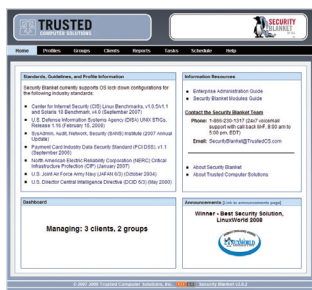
TRUSTED COMPUTER SOLUTIONS

SECURITY BLANKET

Home Profiles Groups Clients Reports Tasks Schedule Help

Standards, Guidelines, and Profile Information

Security Blanket currently supports OS lock down configurations for the following industry standards:

- Center for Internet Security (CIS) Linux Benchmarks, v1.0.5v1.1 and Solaris 10 Benchmark v4.0 (September 2007)
- U.S. Defense Information Systems Agency (DISA) UNIX STIGs, Release 1.16 (February 16, 2009)
- SysAdmin, Audit, Network, Security (SANS) Institute (2007 Annual Update)
- Payment Card Industry Data Security Standard (PCI DSS) v1.1 (September 2006)
- North American Electric Reliability Corporation (NERC) Critical Infrastructure Protection (CIP) (January 2008)
- U.S. Joint Air Force Army Navy (JAFAN 6/3) (October 2004)
- U.S. Director Central Intelligence Directive (DCID 6/3) (May 2000)

Information Resources

- Enterprise Administration Guide
- Security Blanket Modules Guide

Contact the Security Blanket Team

Phone: 1-866-230-1307 (24x7 voicemail support with call back M-F, 8:30 am to 5:00 pm EST)

Email: SecurityBlanket@TrustedCS.com

- About Security Blanket
- About Trusted Computer Solutions

Dashboard

Managing: 3 clients, 2 groups

Announcements [Link to announcements page]

Winner - Best Security Solution, LinuxWorld 2008

© 2007-2009 Trusted Computer Solutions, Inc. Security Blanket v2.0.2